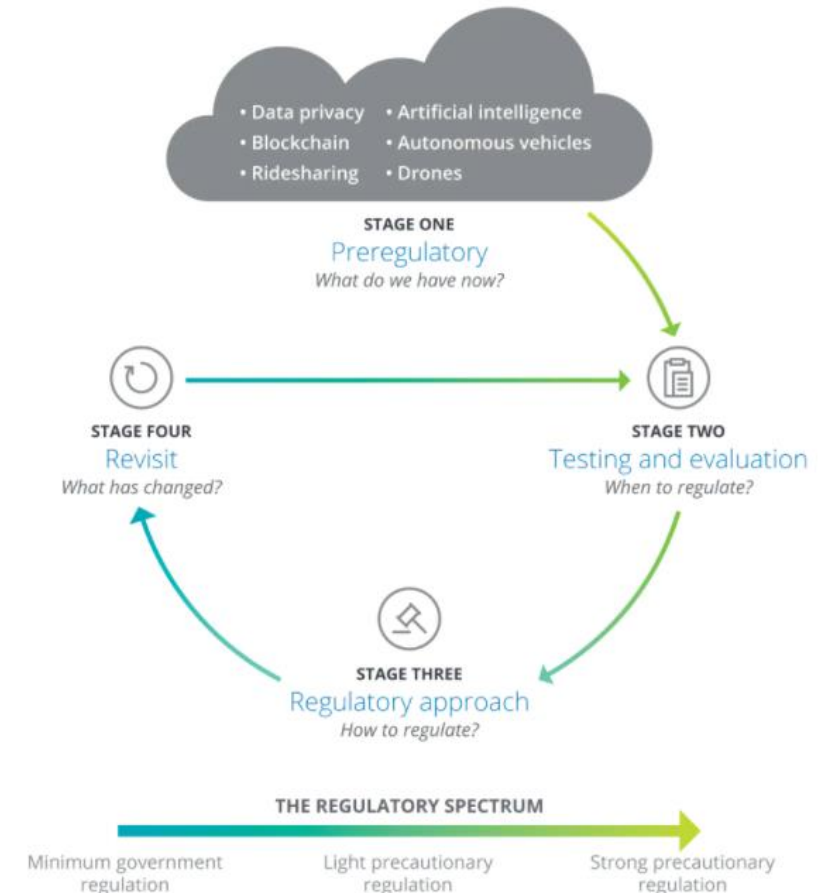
• Data privacy • Artificial intelligence
• Blockchain • Autonomous vehicles
• Ridesharing • Drones

STAGE ONE
Preregulatory
What do we have now?

STAGE FOUR
Revisit
What has changed?

STAGE TWO
Testing and evaluation
When to regulate?

STAGE THREE
Regulatory approach
How to regulate?

THE REGULATORY SPECTRUM

Minimum government regulation

Light precautionary regulation

Strong precautionary regulation